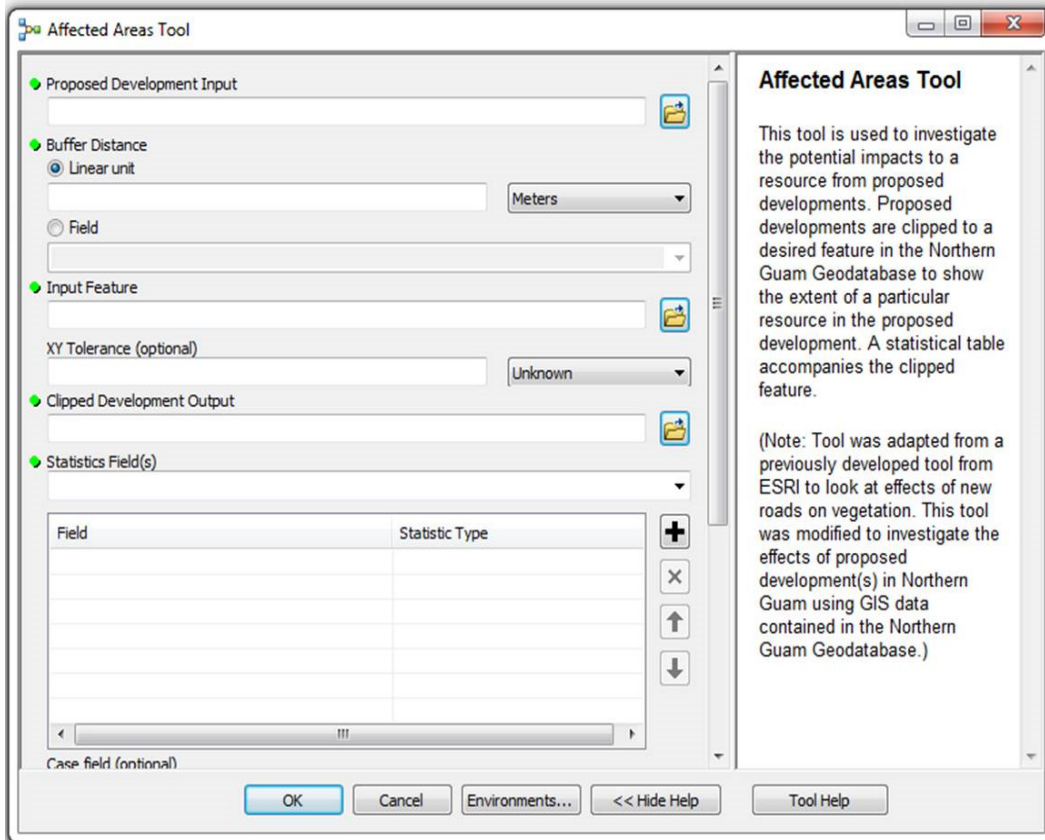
Affected Areas Tool

Proposed Development Input

Buffer Distance

Linear unit

Meters

Field

Input Feature

XY Tolerance (optional)

Unknown

Clipped Development Output

Statistics Field(s)

| Field | Statistic Type |
|---|---|
| | |

Case field (optional)

Affected Areas Tool

This tool is used to investigate the potential impacts to a resource from proposed developments. Proposed developments are clipped to a desired feature in the Northern Guam Geodatabase to show the extent of a particular resource in the proposed development. A statistical table accompanies the clipped feature.

(Note: Tool was adapted from a previously developed tool from ESRI to look at effects of new roads on vegetation. This tool was modified to investigate the effects of proposed development(s) in Northern Guam using GIS data contained in the Northern Guam Geodatabase.)

OK Cancel Environments... << Hide Help Tool Help